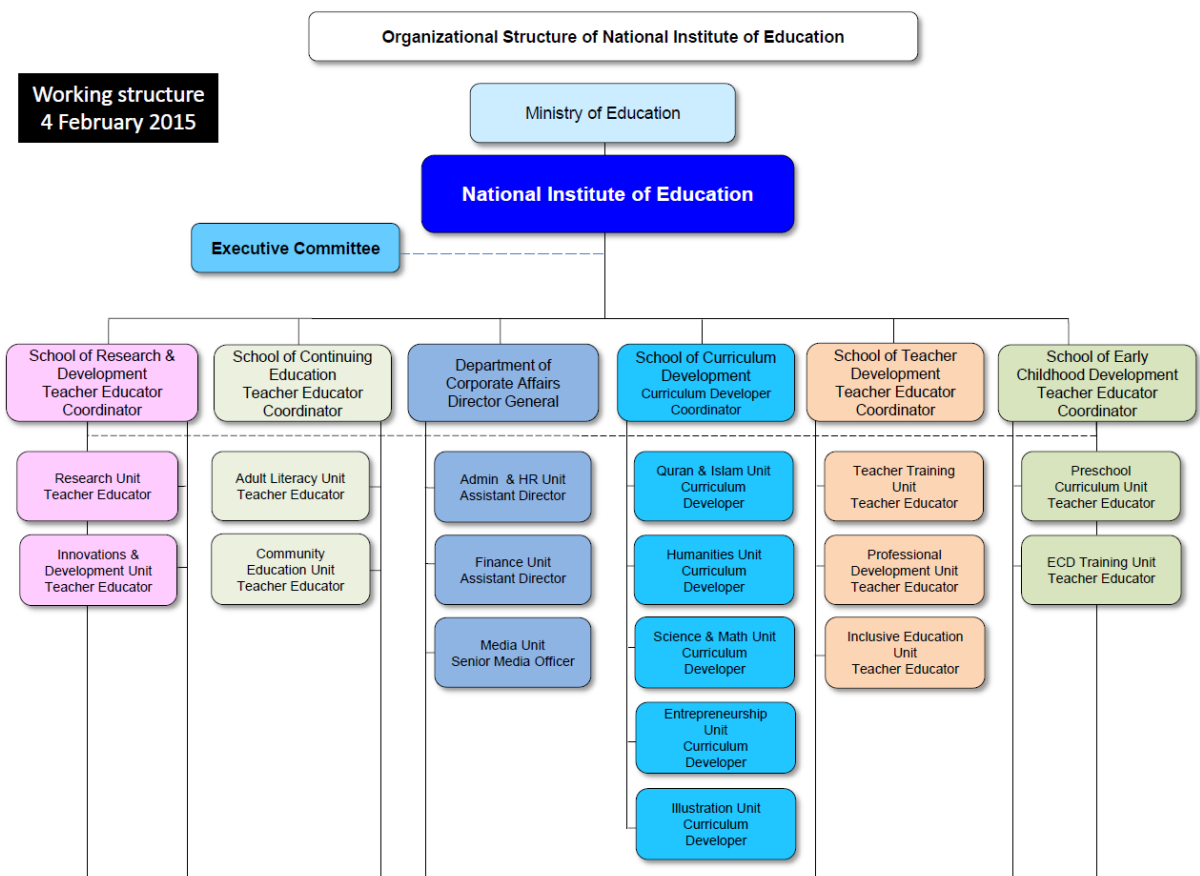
Organizational Structure of National Institute of Education

Working structure
4 February 2015

Ministry of Education

National Institute of Education

Executive Committee

School of Research & Development
Teacher Educator
Coordinator

Research Unit
Teacher Educator

Innovations & Development Unit
Teacher Educator

School of Continuing Education
Teacher Educator
Coordinator

Adult Literacy Unit
Teacher Educator

Community Education Unit
Teacher Educator

Department of Corporate Affairs
Director General

Admin & HR Unit
Assistant Director

Finance Unit
Assistant Director

Media Unit
Senior Media Officer

School of Curriculum Development
Curriculum Developer
Coordinator

Quran & Islam Unit
Curriculum Developer

Humanities Unit
Curriculum Developer

Science & Math Unit
Curriculum Developer

Entrepreneurship Unit
Curriculum Developer

Illustration Unit
Curriculum Developer

School of Teacher Development
Teacher Educator
Coordinator

Teacher Training Unit
Teacher Educator

Professional Development Unit
Teacher Educator

Inclusive Education Unit
Teacher Educator

School of Early Childhood Development
Teacher Educator
Coordinator

Preschool Curriculum Unit
Teacher Educator

ECD Training Unit
Teacher Educator